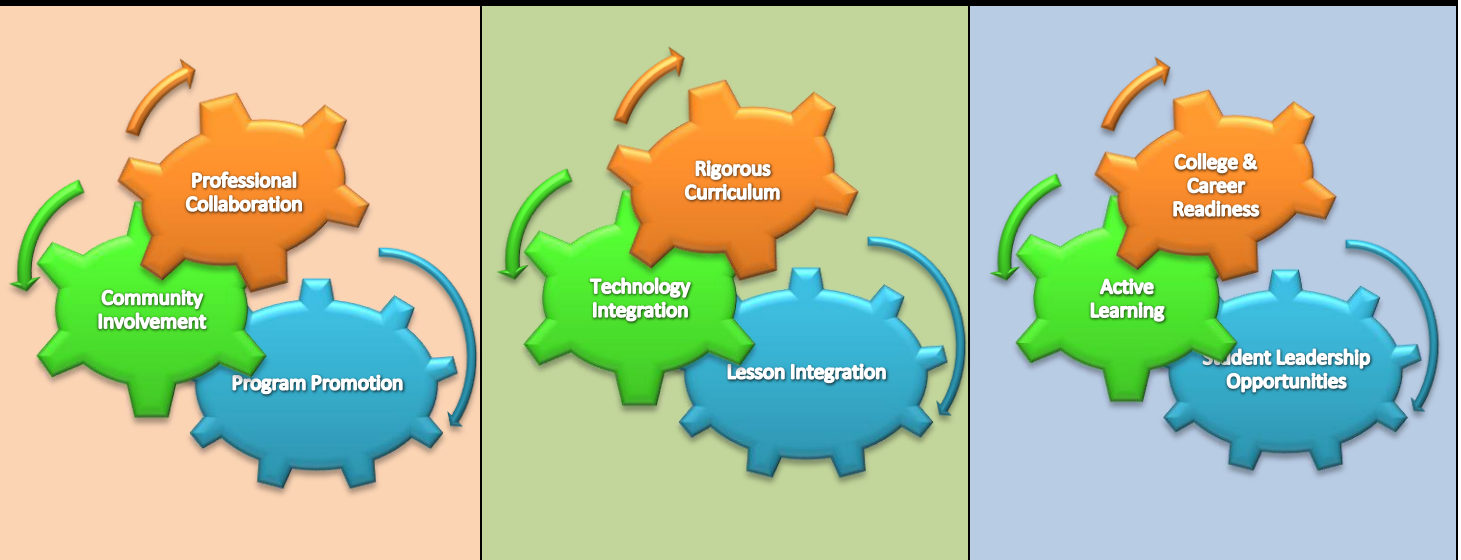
Professional Collaboration

Community Involvement

Program Promotion

Rigorous Curriculum

Technology Integration

Lesson Integration

College & Career Readiness

Active Learning

Student Leadership Opportunities